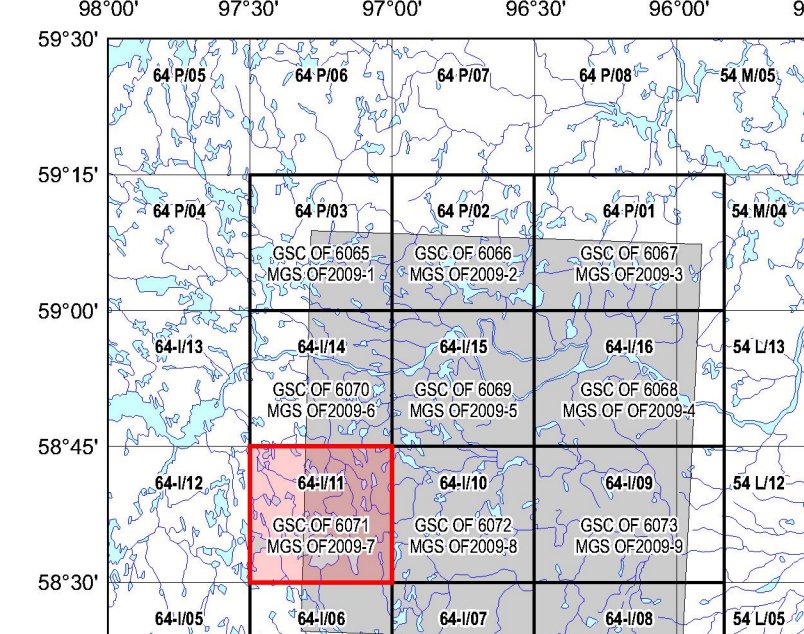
98°00' 97°30' 97°00' 96°30' 96°00' 9

59°30'

64 P/05 64 P/06 64 P/07 64 P/08 54 M/05

59°15'

64 P/04 64 P/03 64 P/02 64 P/01 54 M/04

GSC OF 6065 MGS OF2009-1

GSC OF 6066 MGS OF2009-2

GSC OF 6067 MGS OF2009-3

59°00'

64-I/13 64-I/14 64-I/15 64-I/16 54 L/13

GSC OF 6070 MGS OF2009-6

GSC OF 6069 MGS OF2009-5

GSC OF 6068 MGS OF OF2009-4

58°45'

64-I/12 64-I/11 64-I/10 64-I/09 54 L/12

GSC OF 6071 MGS OF2009-7

GSC OF 6072 MGS OF2009-8

GSC OF 6073 MGS OF2009-9

58°30'

64-I/05 64-I/06 64-I/07 64-I/08 54 L/05